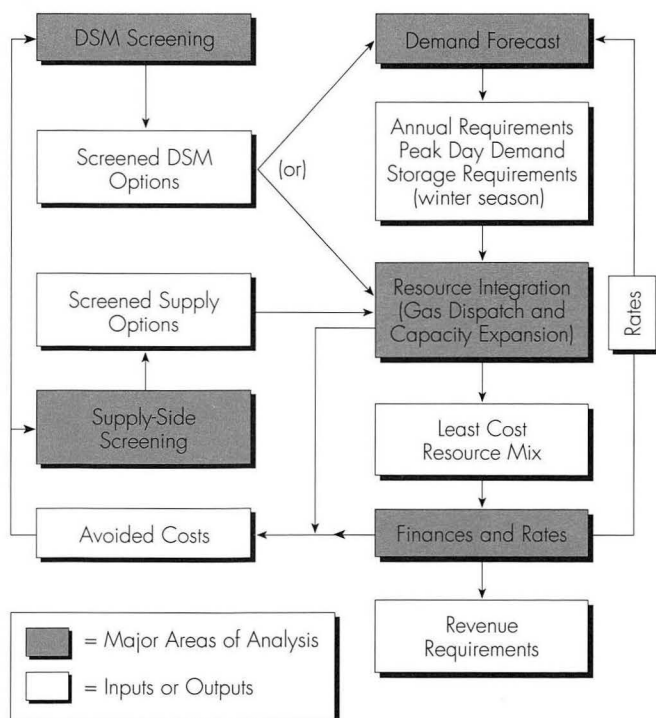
DSM Screening

Screened DSM Options

(or)

Demand Forecast

Annual Requirements
Peak Day Demand
Storage Requirements
(winter season)

Screened Supply Options

Resource Integration
(Gas Dispatch and
Capacity Expansion)

Rates

Supply-Side Screening

Least Cost Resource Mix

Avoided Costs

Finances and Rates

Revenue Requirements

= Major Areas of Analysis

= Inputs or Outputs